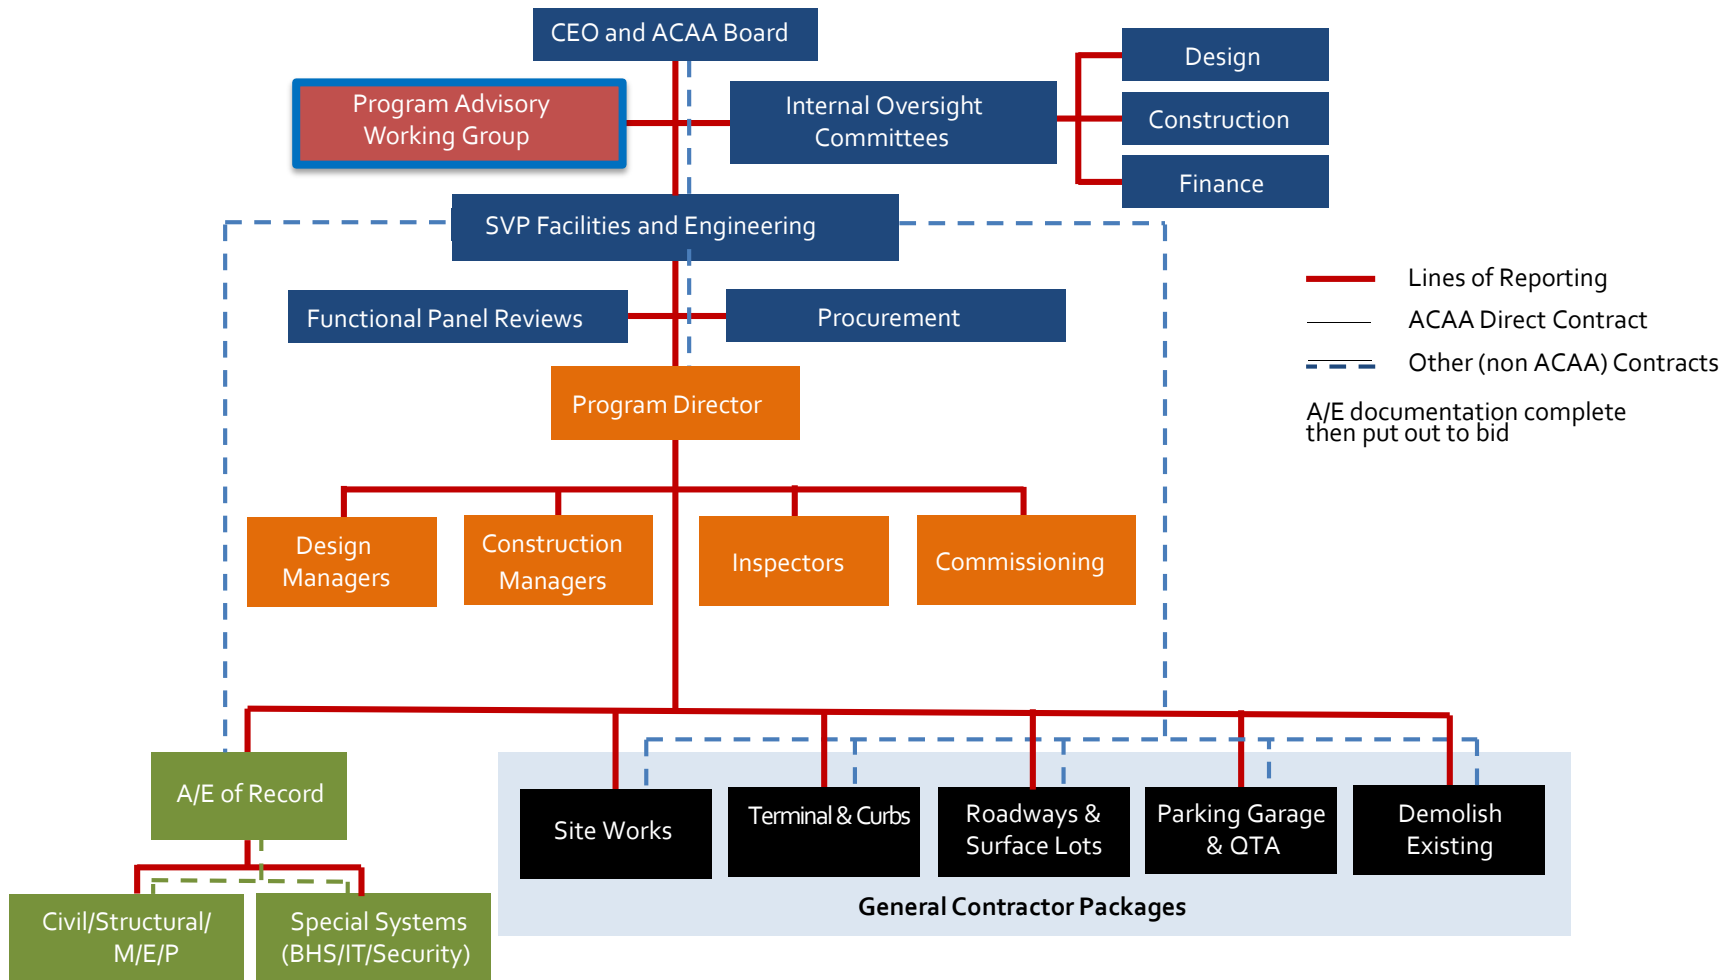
CEO and ACAA Board

Program Advisory Working Group

Internal Oversight Committees

Design

Construction

Finance

SVP Facilities and Engineering

Lines of Reporting

ACAA Direct Contract

Other (non ACAA) Contracts

A/E documentation complete then put out to bid

Functional Panel Reviews

Procurement

Program Director

Design Managers

Construction Managers

Inspectors

Commissioning

A/E of Record

Site Works

Terminal & Curbs

Roadways & Surface Lots

Parking Garage & QTA

Demolish Existing

General Contractor Packages

Civil/Structural/ M/E/P

Special Systems (BHS/IT/Security)